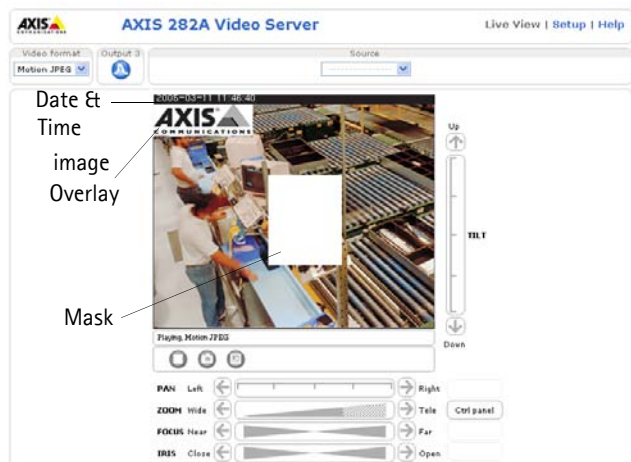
AXIS COMMUNICATIONS

AXIS 282A Video Server

Live View | Setup | Help

Video format
Motion JPEG

Output 3

Source

Date & Time

2005-03-11 11:46:40

AXIS COMMUNICATIONS

image Overlay

Mask

Up

TILT

Down

Playing, Motion JPEG

PAN Left Right

ZOOM Wide Tele Ctrl panel

FOCUS Near Far

IRIS Close Open